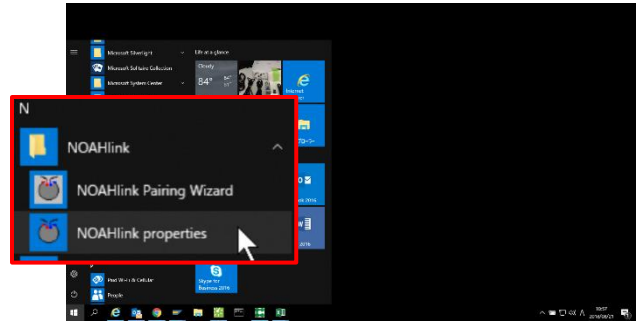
Microsoft Silverlight
Life at a glance
Microsoft Solitaire Collection
Microsoft System Center
Cloudy
84°
Internet Explorer
N
NOAHlink
NOAHlink Pairing Wizard
NOAHlink properties
Paid Wi-Fi & Cellular
People
Skype for Business 2016